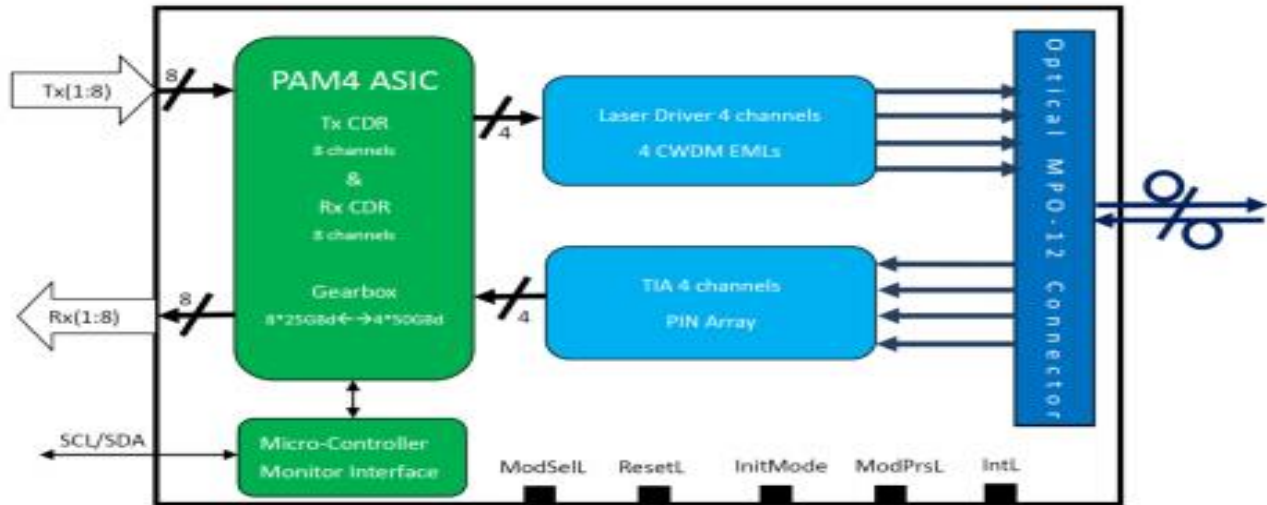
Tx(1:8)
8
PAM4 ASIC
Tx CDR
8 channels
&
Rx CDR
8 channels
Gearbox
8*25GBd↔4*50GBd
4
Laser Driver 4 channels
4 CWDM EMLs
Optical MPO-12 Connector
TIA 4 channels
PIN Array
4
Rx(1:8)
8
SCL/SDA
Micro-Controller
Monitor Interface
ModSelL
ResetL
InitMode
ModPrsL
IntL